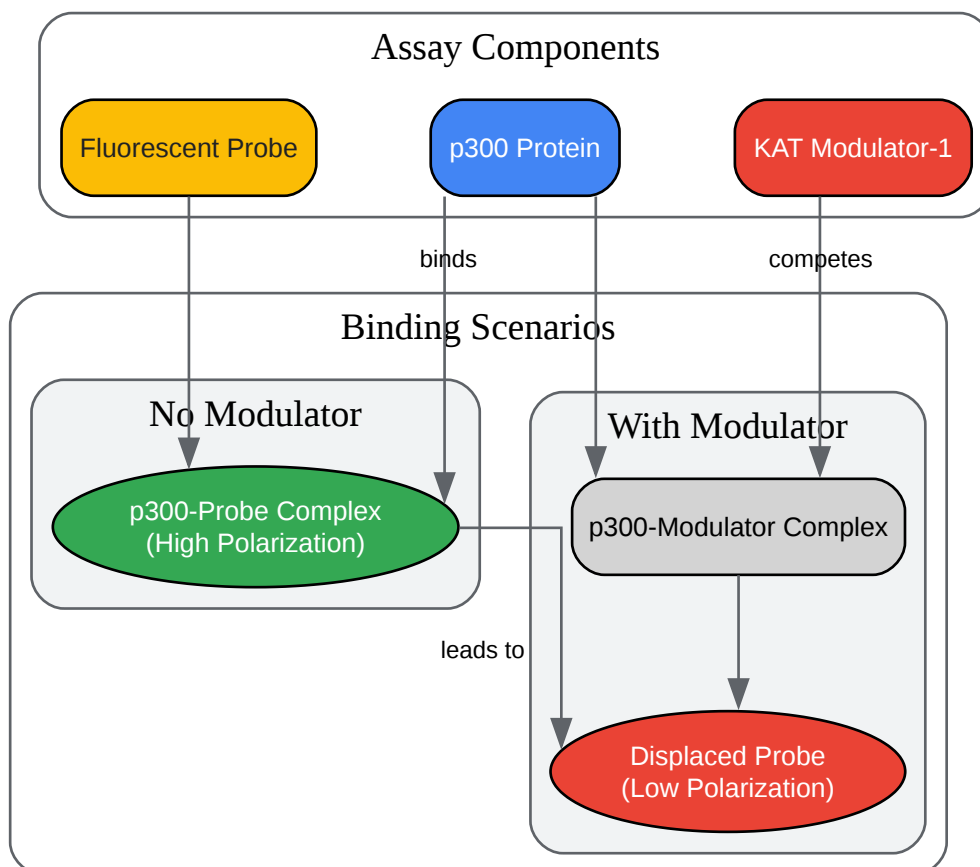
Assay Components

Fluorescent Probe

p300 Protein

KAT Modulator-1

binds

competes

Binding Scenarios

No Modulator

p300-Probe Complex
(High Polarization)

With Modulator

p300-Modulator Complex

leads to

Displaced Probe
(Low Polarization)